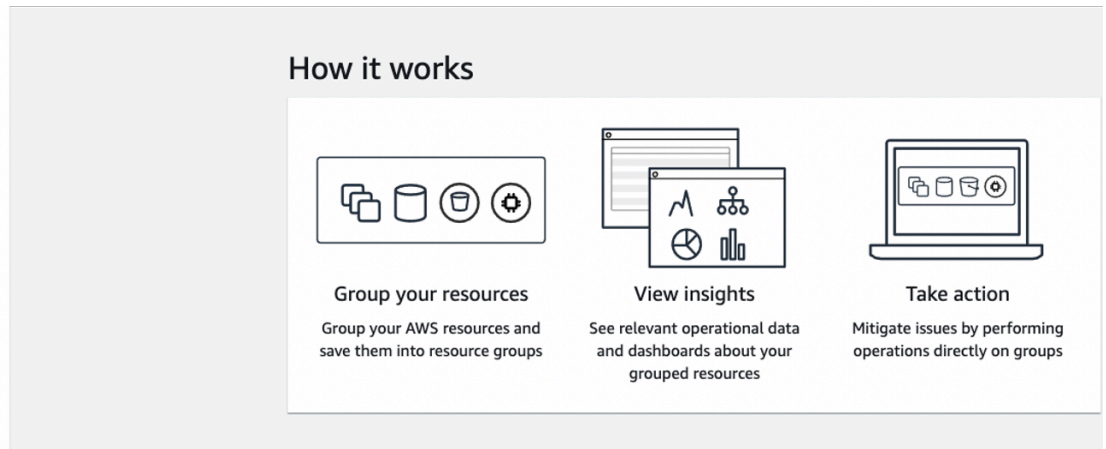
How it works

Group your resources

Group your AWS resources and save them into resource groups

View insights

See relevant operational data and dashboards about your grouped resources

Take action

Mitigate issues by performing operations directly on groups